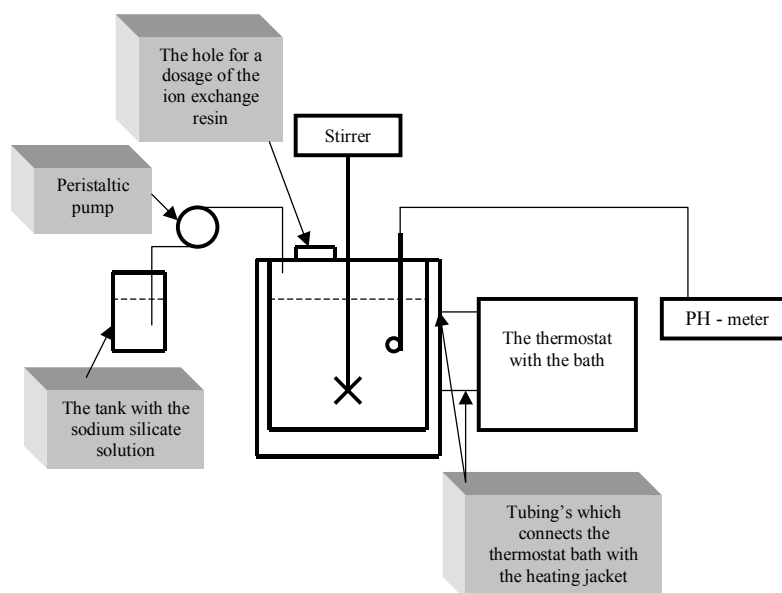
The hole for a dosage of the ion exchange resin

Stirrer

Peristaltic pump

PH - meter

The thermostat with the bath

The tank with the sodium silicate solution

Tubing's which connects the thermostat bath with the heating jacket